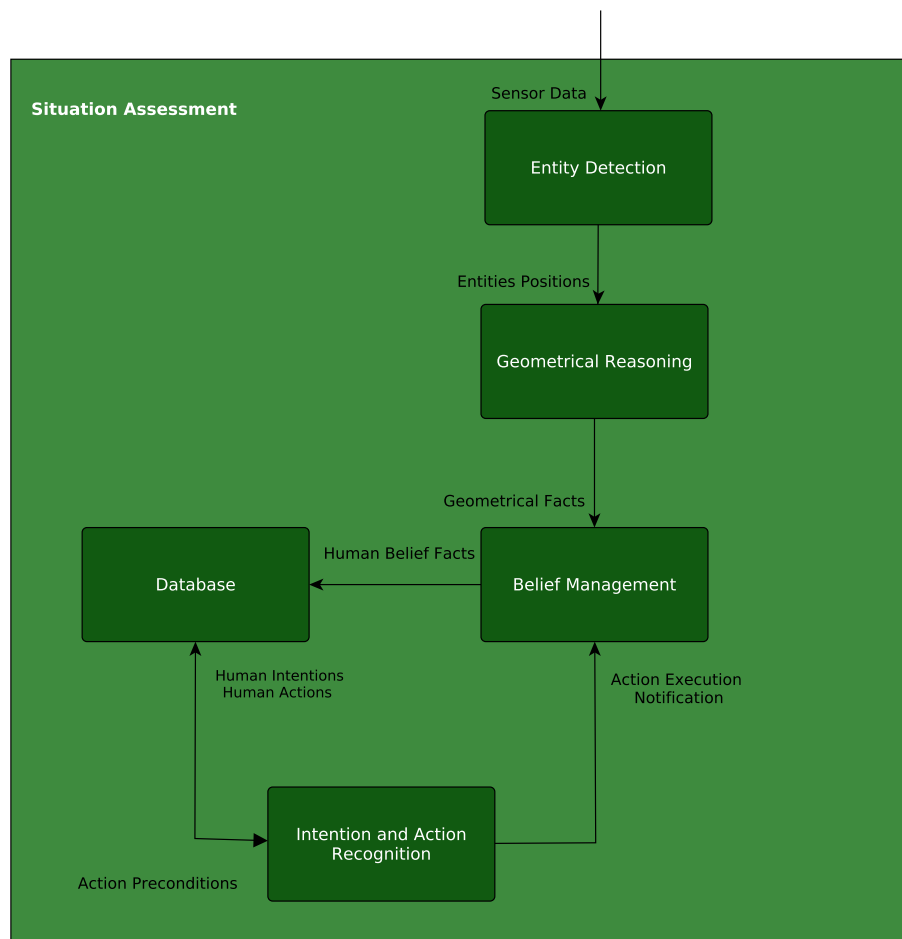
Situation Assessment

Sensor Data

Entity Detection

Entities Positions

Geometrical Reasoning

Geometrical Facts

Human Belief Facts

Database

Belief Management

Human Intentions
Human Actions

Action Execution
Notification

Intention and Action Recognition

Action Preconditions